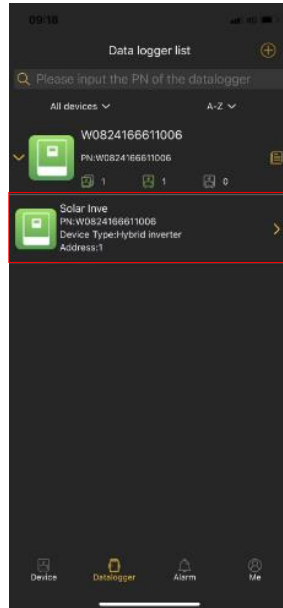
09:18

Data logger list

Please input the PN of the datalogger

All devices

A-Z

W0824166611006

PN:W0824166611006

1

1

0

Solar Inve

PN:W0824166611006

Device Type:Hybrid inverter

Address:1

Device

Datalogger

Alarm

Me